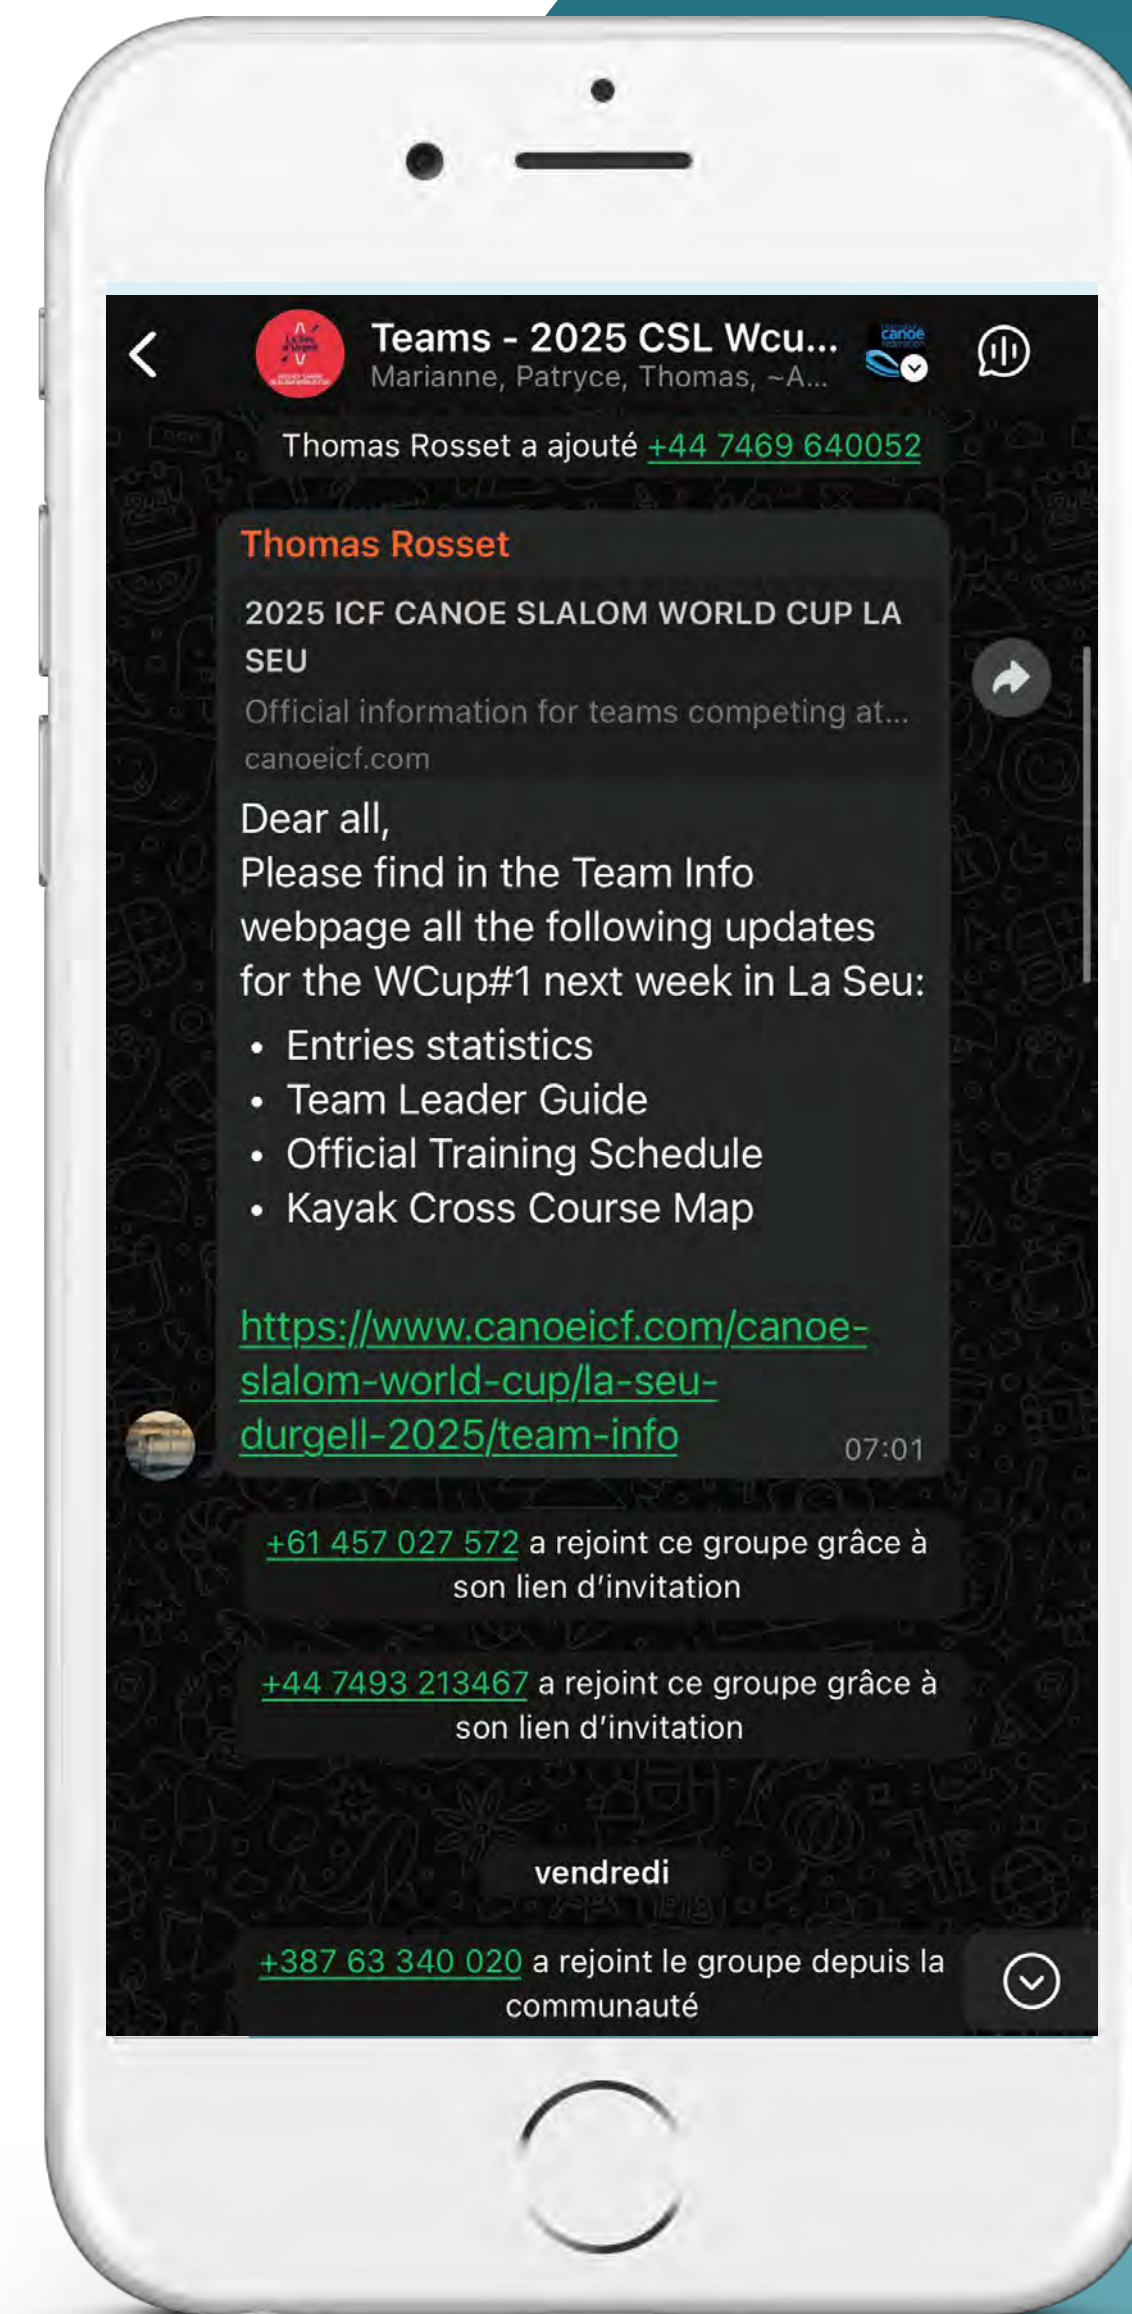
Teams - 2025 CSL Wcu...
Marianne, Patryce, Thomas, ~A...

Thomas Rosset a ajouté +44 7469 640052

Thomas Rosset

2025 ICF CANOE SLALOM WORLD CUP LA SEU
Official information for teams competing at...
canoeicf.com

Dear all,
Please find in the Team Info webpage all the following updates for the WCup#1 next week in La Seu:

- Entries statistics
- Team Leader Guide
- Official Training Schedule
- Kayak Cross Course Map

https://www.canoeicf.com/canoe-slalom-world-cup/la-seu-durgell-2025/team-info 07:01

+61 457 027 572 a rejoint ce groupe grâce à son lien d'invitation

+44 7493 213467 a rejoint ce groupe grâce à son lien d'invitation

vendredi

+387 63 340 020 a rejoint le groupe depuis la communauté